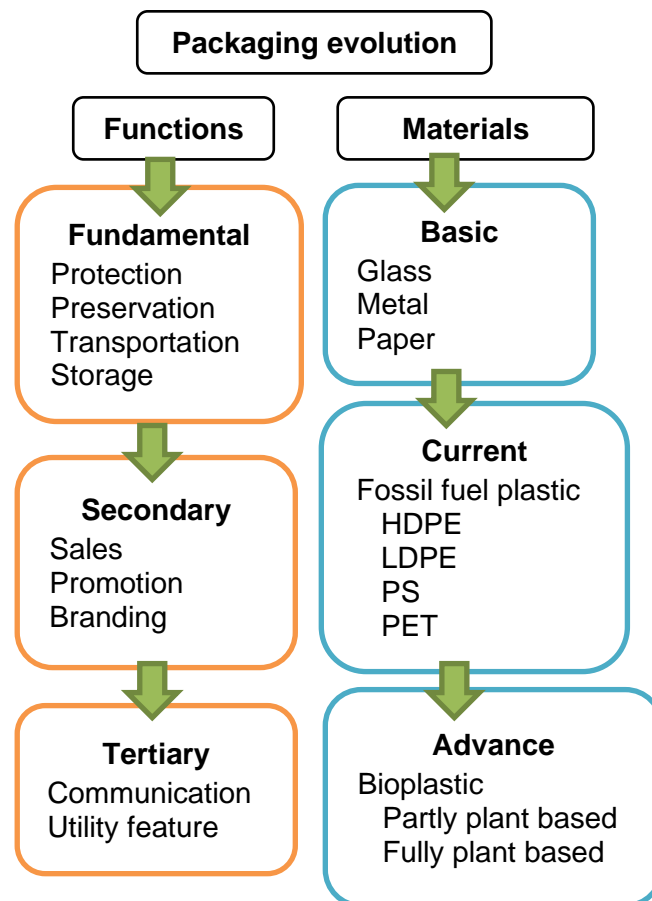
Packaging evolution

Functions

Fundamental
Protection
Preservation
Transportation
Storage

Secondary
Sales
Promotion
Branding

Tertiary
Communication
Utility feature

Materials

Basic
Glass
Metal
Paper

Current
Fossil fuel plastic
HDPE
LDPE
PS
PET

Advance
Bioplastic
Partly plant based
Fully plant based